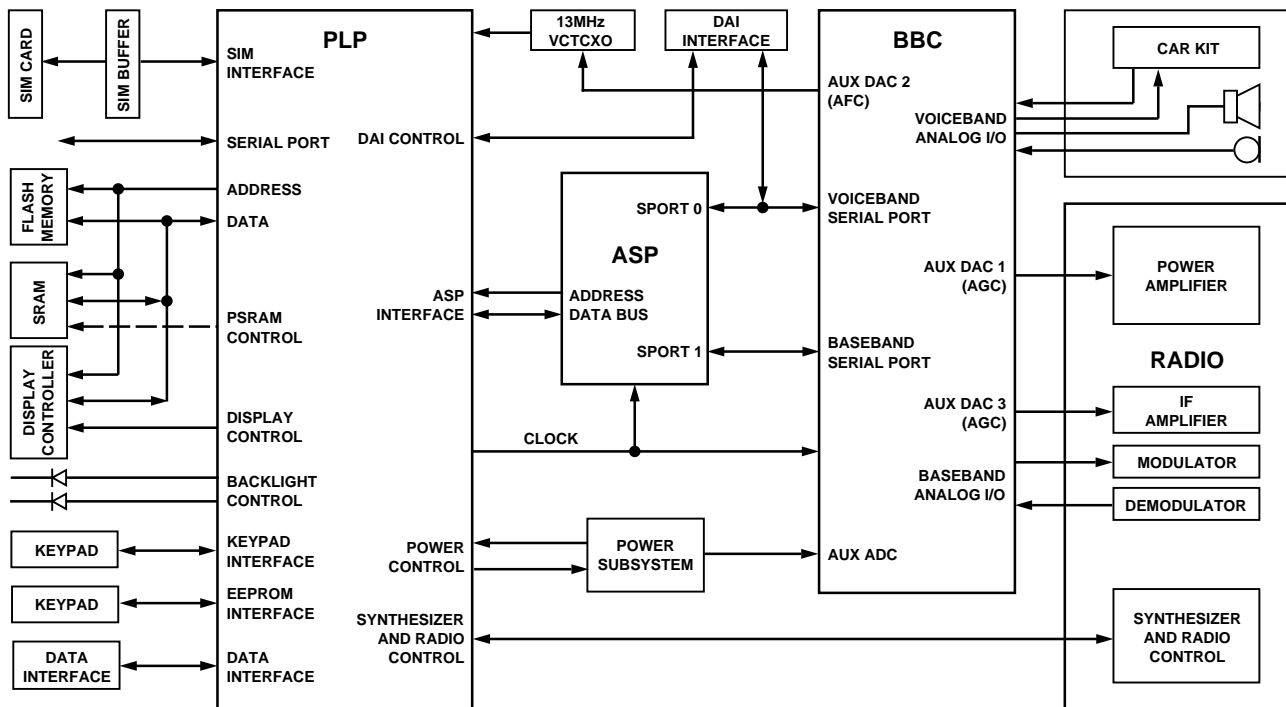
SIM CARD

SIM BUFFER

FLASH MEMORY

SRAM

DISPLAY CONTROLLER

KEYPAD

KEYPAD

DATA INTERFACE

PLP

SIM INTERFACE

SERIAL PORT

ADDRESS

DATA

PSRAM CONTROL

DISPLAY CONTROL

BACKLIGHT CONTROL

KEYPAD INTERFACE

EEPROM INTERFACE

DATA INTERFACE

DAI CONTROL

ASP INTERFACE

POWER CONTROL

SYNTHESIZER AND RADIO CONTROL

13MHz VCTCXO

DAI INTERFACE

ASP

SPORT 0

ADDRESS DATA BUS

SPORT 1

CLOCK

POWER SUBSYSTEM

BBC

AUX DAC 2 (AFC)

VOICEBAND ANALOG I/O

VOICEBAND SERIAL PORT

AUX DAC 1 (AGC)

BASEBAND SERIAL PORT

AUX DAC 3 (AGC)

BASEBAND ANALOG I/O

AUX ADC

CAR KIT

POWER AMPLIFIER

RADIO

IF AMPLIFIER

MODULATOR

DEMODULATOR

SYNTHESIZER AND RADIO CONTROL